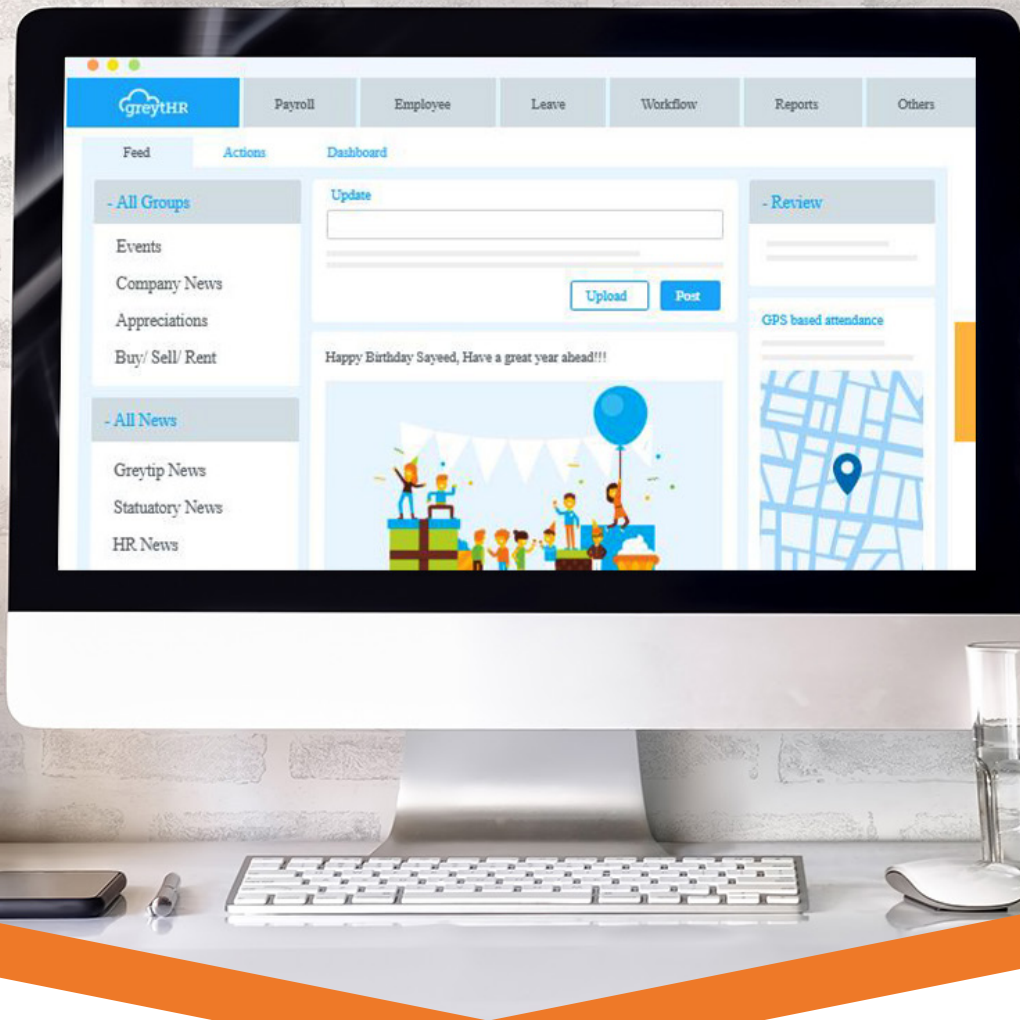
greytHR
Payroll
Employee
Leave
Workflow
Reports
Others

Feed
Actions
Dashboard

- All Groups
Events
Company News
Appreciations
Buy/ Sell/ Rent

- All News
Greytip News
Statutory News
HR News

Update
Upload
Post

Happy Birthday Sayeed, Have a great year ahead!!!

- Review

GPS based attendance